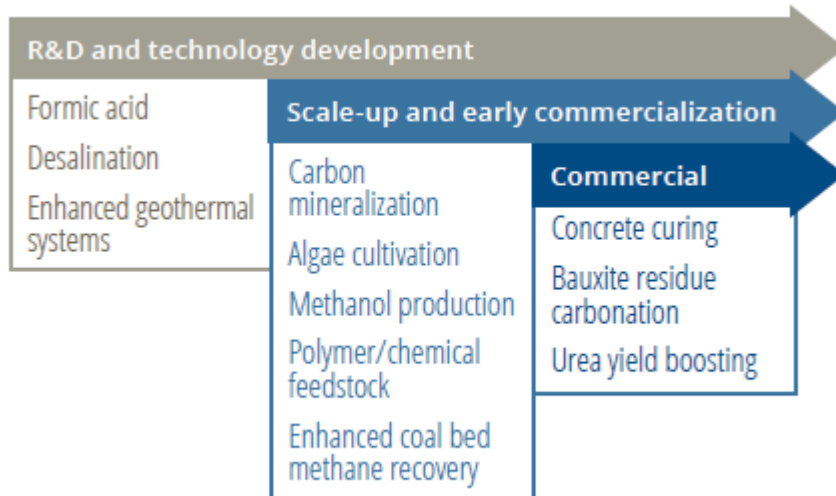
R&D and technology development

Formic acid

Desalination

Enhanced geothermal systems

Scale-up and early commercialization

Carbon mineralization

Algae cultivation

Methanol production

Polymer/chemical feedstock

Enhanced coal bed methane recovery

Commercial

Concrete curing

Bauxite residue carbonation

Urea yield boosting